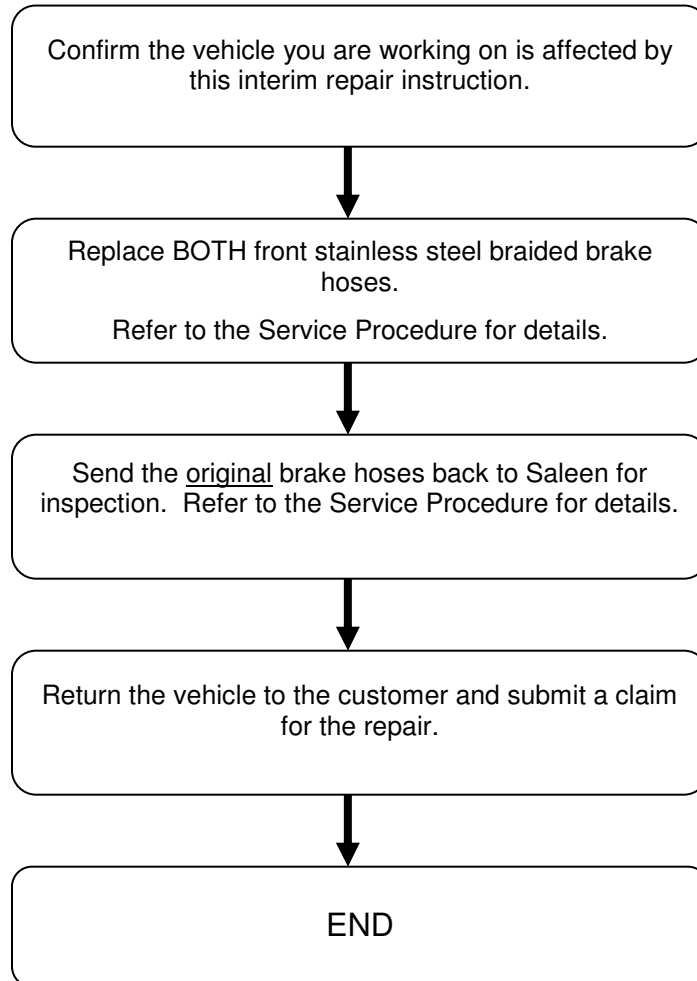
Confirm the vehicle you are working on is affected by this interim repair instruction.

Replace BOTH front stainless steel braided brake hoses.

Refer to the Service Procedure for details.

Send the original brake hoses back to Saleen for inspection.  Refer to the Service Procedure for details.

Return the vehicle to the customer and submit a claim for the repair.

END